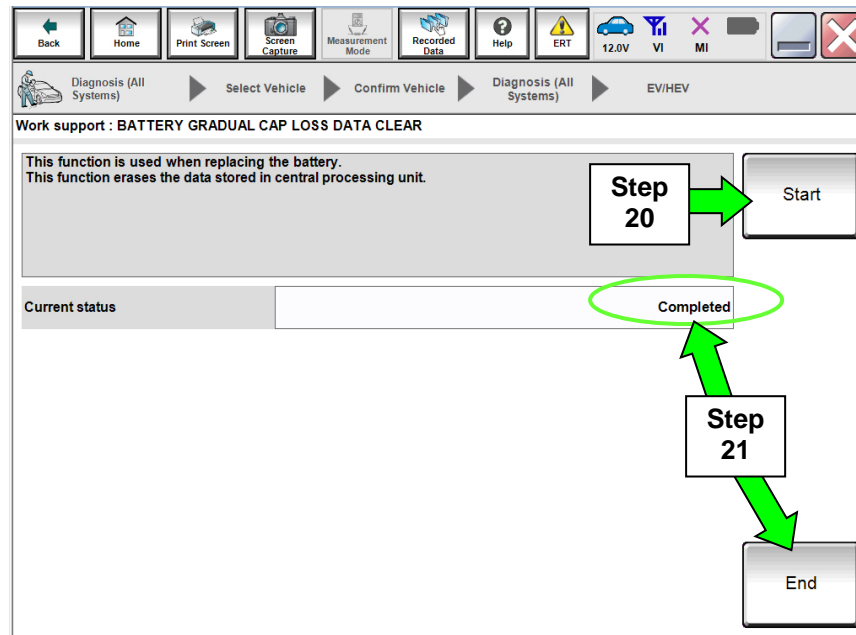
Back Home Print Screen Screen Capture Measurement Mode Recorded Data Help ERT 12.0V VI MI

Diagnosis (All Systems) Select Vehicle Confirm Vehicle Diagnosis (All Systems) EV/HEV

Work support : BATTERY GRADUAL CAP LOSS DATA CLEAR

This function is used when replacing the battery.
This function erases the data stored in central processing unit.

Step 20

Start

Current status

Completed

Step 21

End